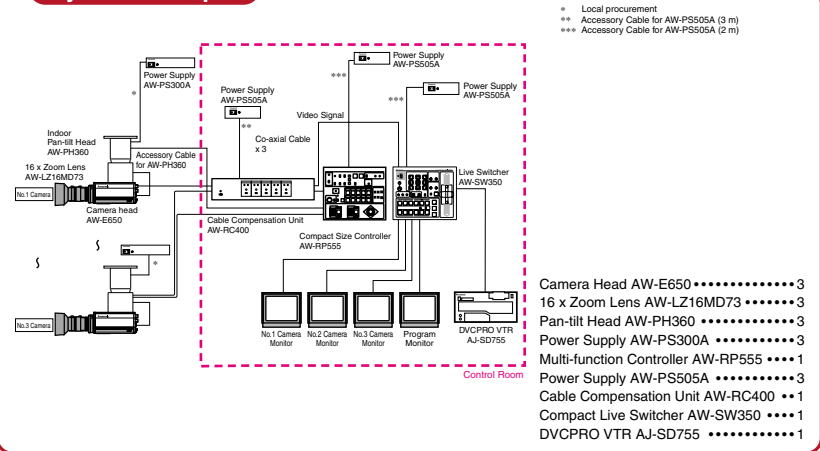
* Local procurement
** Accessory Cable for AW-PS505A (3 m)
*** Accessory Cable for AW-PS505A (2 m)

Power Supply AW-PS300A

*

Indoor Pan-tilt Head AW-PH360

16 x Zoom Lens AW-LZ16MD73

No.1 Camera

Camera head AW-E650

Power Supply AW-PS505A

**

Accessory Cable for AW-PH360

Co-axial Cable x 3

***

Power Supply AW-PS505A

Video Signal

***

Power Supply AW-PS505A

Live Switcher AW-SW350

Cable Compensation Unit AW-RC400

Compact Size Controller AW-RP555

*

No.3 Camera

No.1 Camera Monitor

No.2 Camera Monitor

No.3 Camera Monitor

Program Monitor

DVCPRO VTR AJ-SD755

Control Room

Camera Head AW-E650 •••••••••••••3
16 x Zoom Lens AW-LZ16MD73 ••••••3
Pan-tilt Head AW-PH360 ••••••••••3
Power Supply AW-PS300A ••••••••••3
Multi-function Controller AW-RP555 ••••1
Power Supply AW-PS505A ••••••••••3
Cable Compensation Unit AW-RC400 ••1
Compact Live Switcher AW-SW350 ••••1
DVCPRO VTR AJ-SD755 •••••••••••1